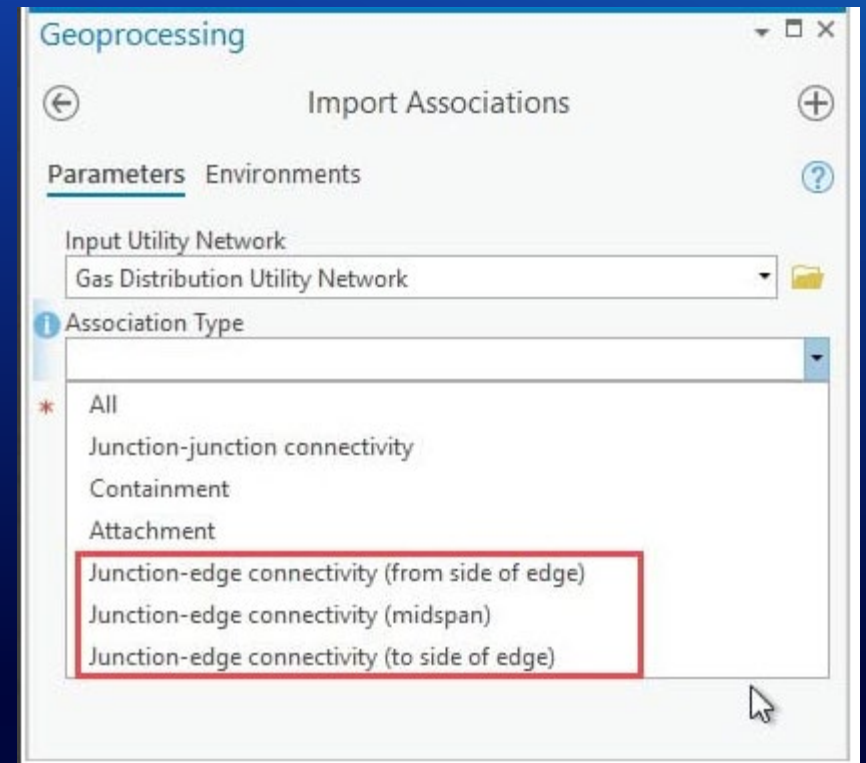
Geoprocessing

Import Associations

Parameters Environments

Input Utility Network
Gas Distribution Utility Network

Association Type

All
Junction-junction connectivity
Containment
Attachment
Junction-edge connectivity (from side of edge)
Junction-edge connectivity (midspan)
Junction-edge connectivity (to side of edge)